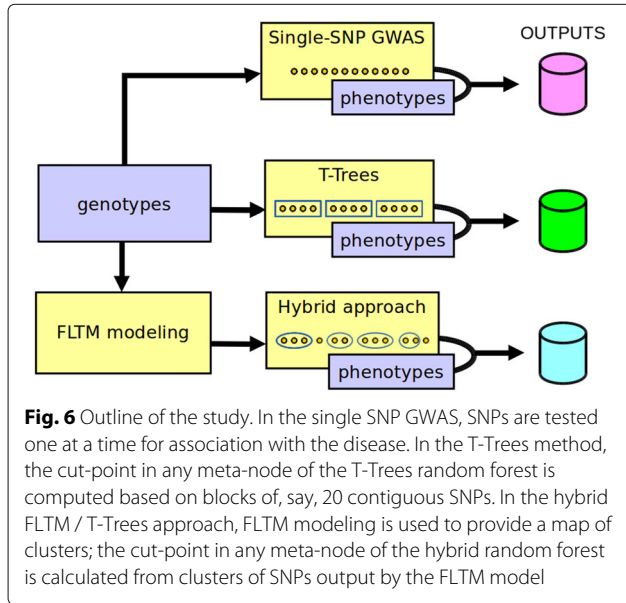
OUTPUTS

Single-SNP GWAS

phenotypes

genotypes

T-Trees

phenotypes

FLTM modeling

Hybrid approach

phenotypes

**Fig. 6** Outline of the study. In the single SNP GWAS, SNPs are tested one at a time for association with the disease. In the T-Trees method, the cut-point in any meta-node of the T-Trees random forest is computed based on blocks of, say, 20 contiguous SNPs. In the hybrid FLTM / T-Trees approach, FLTM modeling is used to provide a map of clusters; the cut-point in any meta-node of the hybrid random forest is calculated from clusters of SNPs output by the FLTM model